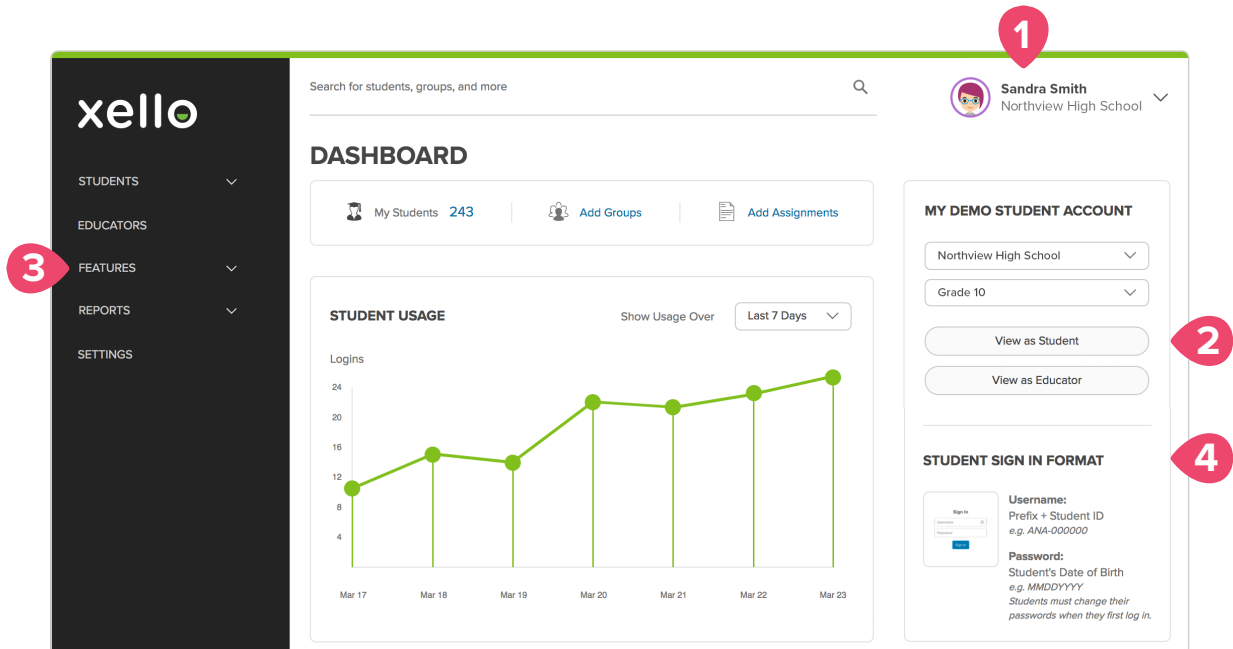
1

xello

STUDENTS

EDUCATORS

3 FEATURES

REPORTS

SETTINGS

Search for students, groups, and more

Sandra Smith
Northview High School

DASHBOARD

My Students 243 | Add Groups | Add Assignments

STUDENT USAGE

Show Usage Over Last 7 Days

Logins

24
20
16
12
8
4

Mar 17 Mar 18 Mar 19 Mar 20 Mar 21 Mar 22 Mar 23

MY DEMO STUDENT ACCOUNT

Northview High School

Grade 10

View as Student

View as Educator

2

4

STUDENT SIGN IN FORMAT

Sign In
Username
Password
Sign In

Username:
Prefix + Student ID
e.g. ANA-000000

Password:
Student's Date of Birth
e.g. MMDDYYYY
Students must change their passwords when they first log in.